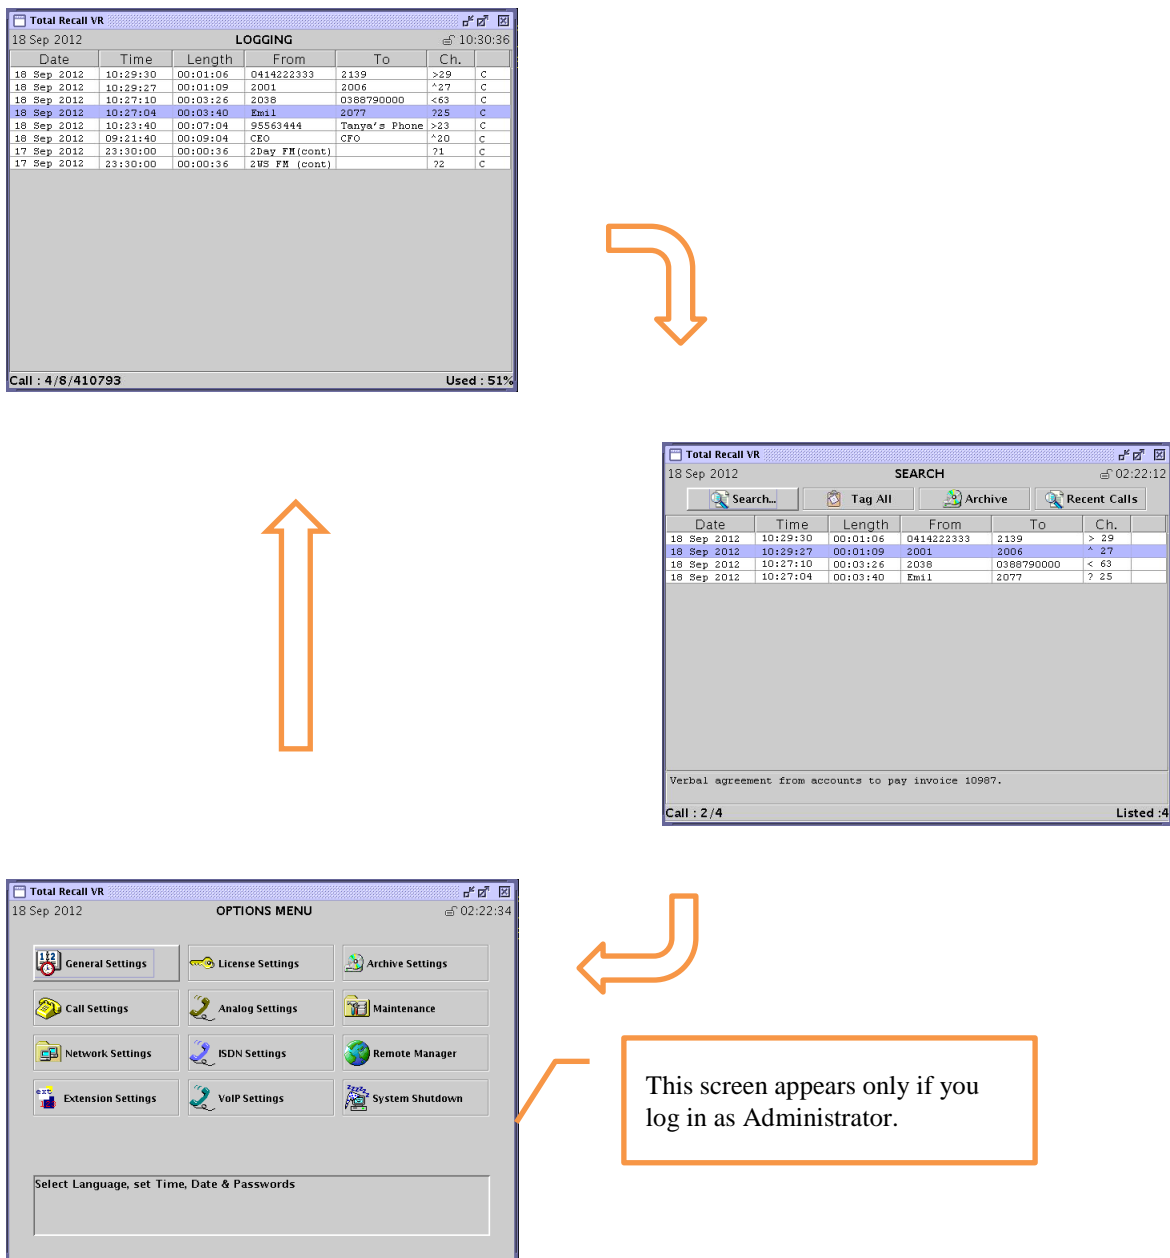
Total Recall VR

18 Sep 2012 LOGGING 10:30:36

| Date | Time | Length | From | To | Ch. | |
|---|---|---|---|---|---|---|
| 18 Sep 2012 | 10:29:30 | 00:01:06 | 0414222333 | 2139 | >29 | C |
| 18 Sep 2012 | 10:29:27 | 00:01:09 | 2001 | 2006 | ^27 | C |
| 18 Sep 2012 | 10:27:10 | 00:03:26 | 2038 | 0388790000 | <63 | C |
| 18 Sep 2012 | 10:27:04 | 00:03:40 | Emil | 2077 | ?25 | C |
| 18 Sep 2012 | 10:23:40 | 00:07:04 | 95563444 | Tanya's Phone | >23 | C |
| 18 Sep 2012 | 09:21:40 | 00:09:04 | CEO | CFO | ^20 | C |
| 17 Sep 2012 | 23:30:00 | 00:00:36 | 2Day FM(cont) | | ?1 | C |
| 17 Sep 2012 | 23:30:00 | 00:00:36 | 2WS FM (cont) | | ?2 | C |

Call : 4/8/410793 Used : 51%

Total Recall VR

18 Sep 2012 SEARCH 02:22:12

Search... Tag All Archive Recent Calls

| Date | Time | Length | From | To | Ch. |
|---|---|---|---|---|---|
| 18 Sep 2012 | 10:29:30 | 00:01:06 | 0414222333 | 2139 | > 29 |
| 18 Sep 2012 | 10:29:27 | 00:01:09 | 2001 | 2006 | ^ 27 |
| 18 Sep 2012 | 10:27:10 | 00:03:26 | 2038 | 0388790000 | < 63 |
| 18 Sep 2012 | 10:27:04 | 00:03:40 | Emil | 2077 | ? 25 |

Verbal agreement from accounts to pay invoice 10987.

Call : 2/4 Listed :4

Total Recall VR

18 Sep 2012 OPTIONS MENU 02:22:34

General Settings
License Settings
Archive Settings
Call Settings
Analog Settings
Maintenance
Network Settings
ISDN Settings
Remote Manager
Extension Settings
VoIP Settings
System Shutdown

Select Language, set Time, Date & Passwords

This screen appears only if you log in as Administrator.